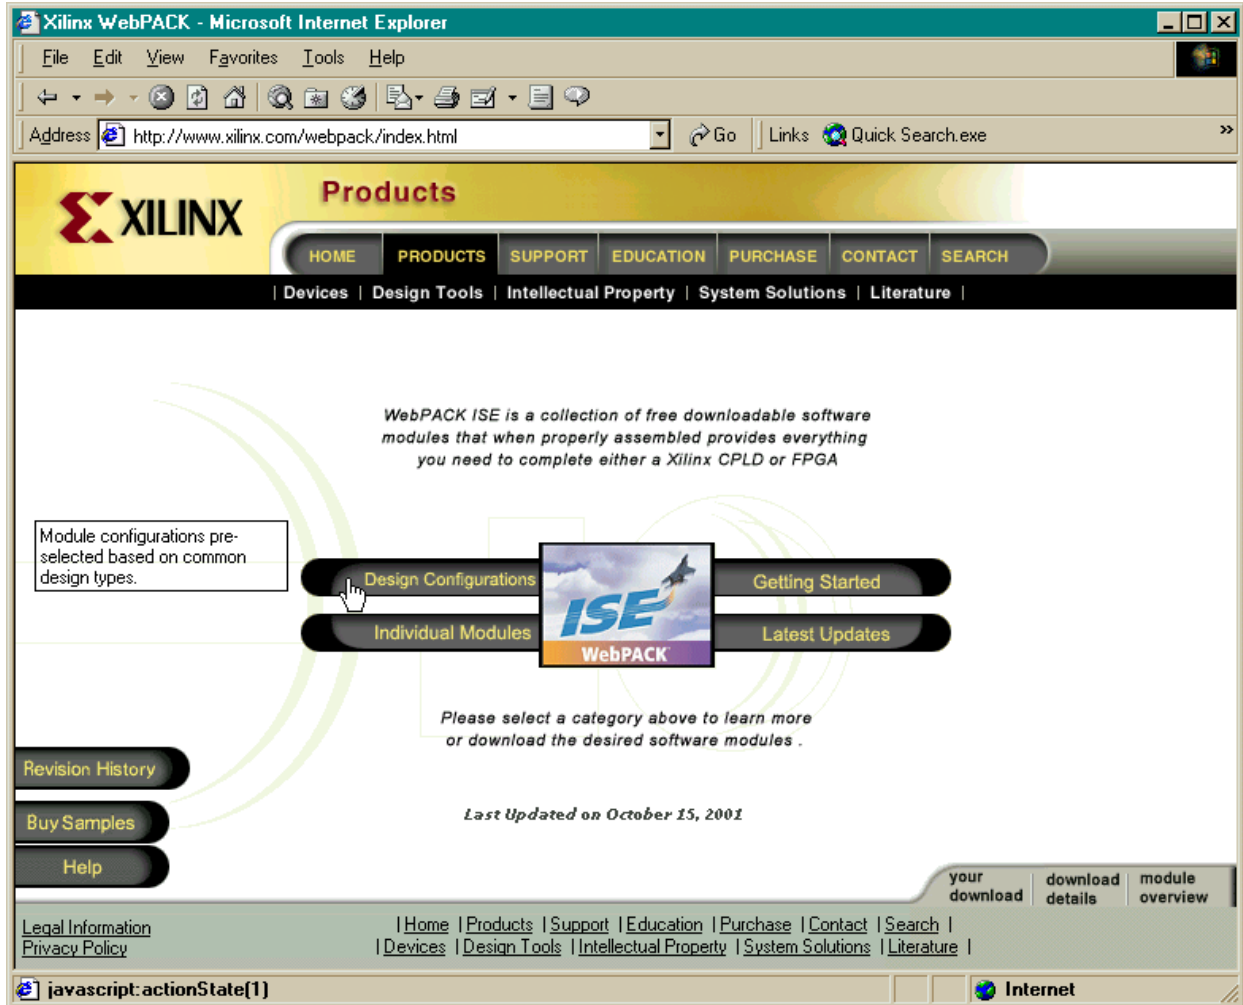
Xilinx WebPACK - Microsoft Internet Explorer

File Edit View Favorites Tools Help

Address http://www.xilinx.com/webpack/index.html Go Links Quick Search.exe »

XILINX

Products

HOME PRODUCTS SUPPORT EDUCATION PURCHASE CONTACT SEARCH

| Devices | Design Tools | Intellectual Property | System Solutions | Literature |

WebPACK ISE is a collection of free downloadable software modules that when properly assembled provides everything you need to complete either a Xilinx CPLD or FPGA

Module configurations pre-selected based on common design types.

Design Configurations

Getting Started

Individual Modules

Latest Updates

ISE WebPACK

Please select a category above to learn more or download the desired software modules .

Last Updated on October 15, 2001

Revision History

Buy Samples

Help

your download

download details

module overview

Legal Information
Privacy Policy

| Home | Products | Support | Education | Purchase | Contact | Search |
| Devices | Design Tools | Intellectual Property | System Solutions | Literature |

javascript:actionState(1)

Internet